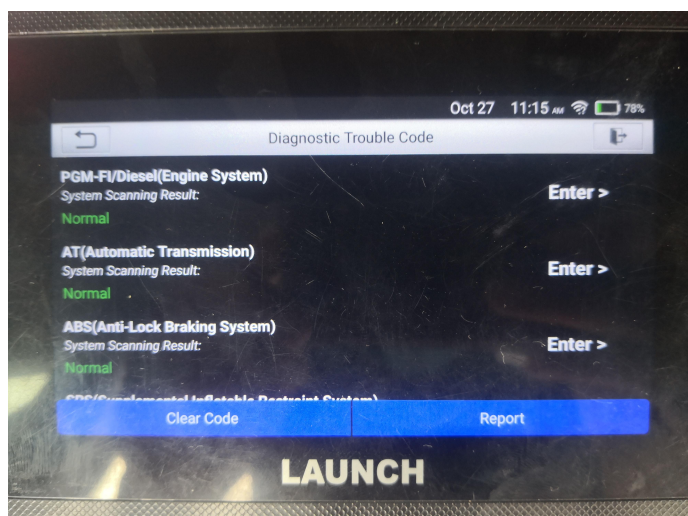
Oct 27 11:15 AM 78%

Diagnostic Trouble Code

PGM-FI/Diesel(Engine System)
System Scanning Result:
Normal

Enter >

AT(Automatic Transmission)
System Scanning Result:
Normal

Enter >

ABS(Anti-Lock Braking System)
System Scanning Result:
Normal

Enter >

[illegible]

Clear Code

Report

LAUNCH